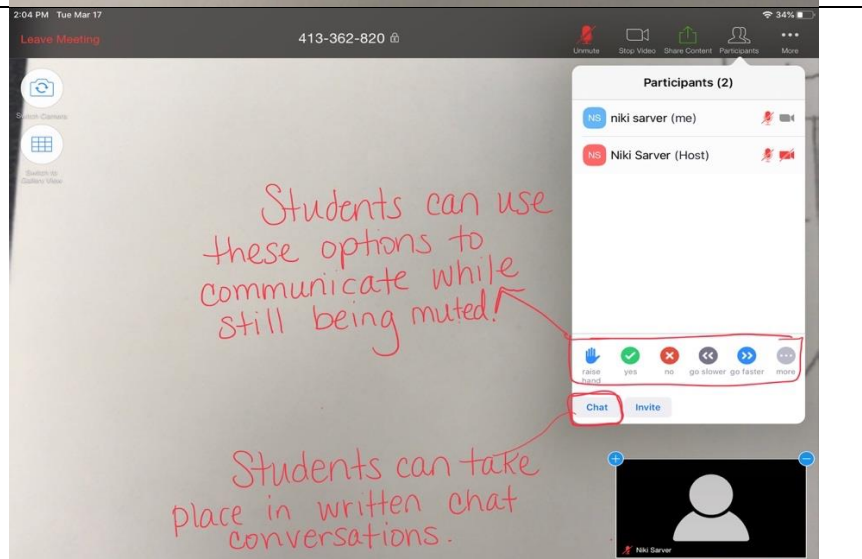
2:04 PM Tue Mar 17

34%

Leave Meeting

413-362-820

Unmute Stop Video Share Content Participants More

Switch Camera

Switch to Gallery View

Participants (2)

NS niki sarver (me)

NS Niki Sarver (Host)

Students can use these options to communicate while still being muted!

raise hand yes no go slower go faster more

Chat Invite

Students can take place in written chat conversations.

Niki Sarver